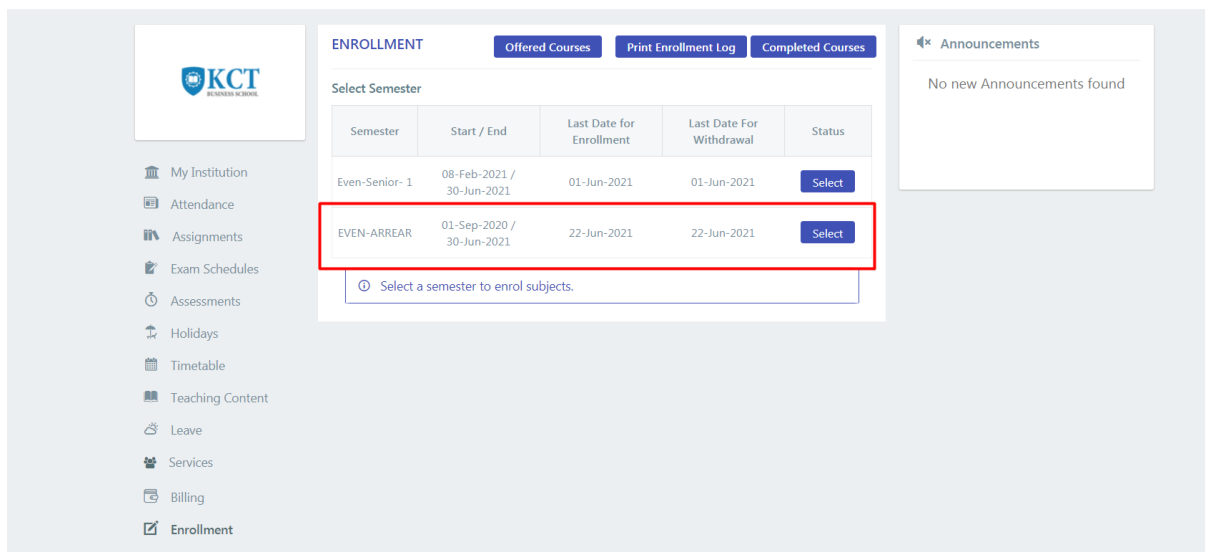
KCT
BUSINESS SCHOOL

My Institution
Attendance
Assignments
Exam Schedules
Assessments
Holidays
Timetable
Teaching Content
Leave
Services
Billing
Enrollment

ENROLLMENT

Offered Courses
Print Enrollment Log
Completed Courses

Select Semester

| Semester | Start / End | Last Date for Enrollment | Last Date For Withdrawal | Status |
|---|---|---|---|---|
| Even-Senior- 1 | 08-Feb-2021 / 30-Jun-2021 | 01-Jun-2021 | 01-Jun-2021 | Select |
| EVEN-ARREAR | 01-Sep-2020 / 30-Jun-2021 | 22-Jun-2021 | 22-Jun-2021 | Select |

Select a semester to enrol subjects.

Announcements

No new Announcements found